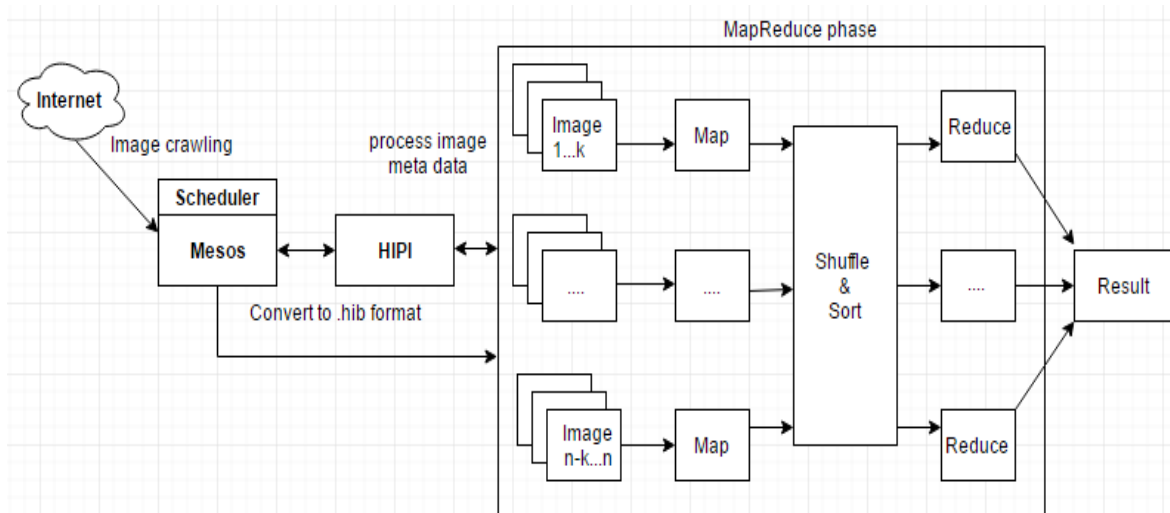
MapReduce phase

Internet

Image crawling

Scheduler

Mesos

HIPI

process image meta data

Convert to .hib format

Image 1...k

Map

....

....

Image n-k...n

Map

Shuffle & Sort

Reduce

....

Reduce

Result